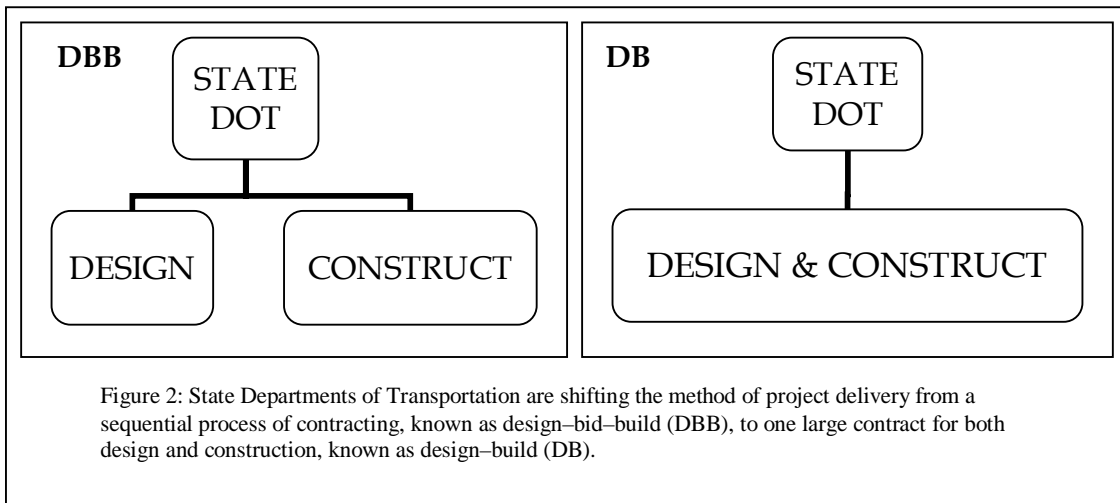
DBB

STATE DOT

DESIGN

CONSTRUCT

DB

STATE DOT

DESIGN & CONSTRUCT

Figure 2: State Departments of Transportation are shifting the method of project delivery from a sequential process of contracting, known as design–bid–build (DBB), to one large contract for both design and construction, known as design–build (DB).